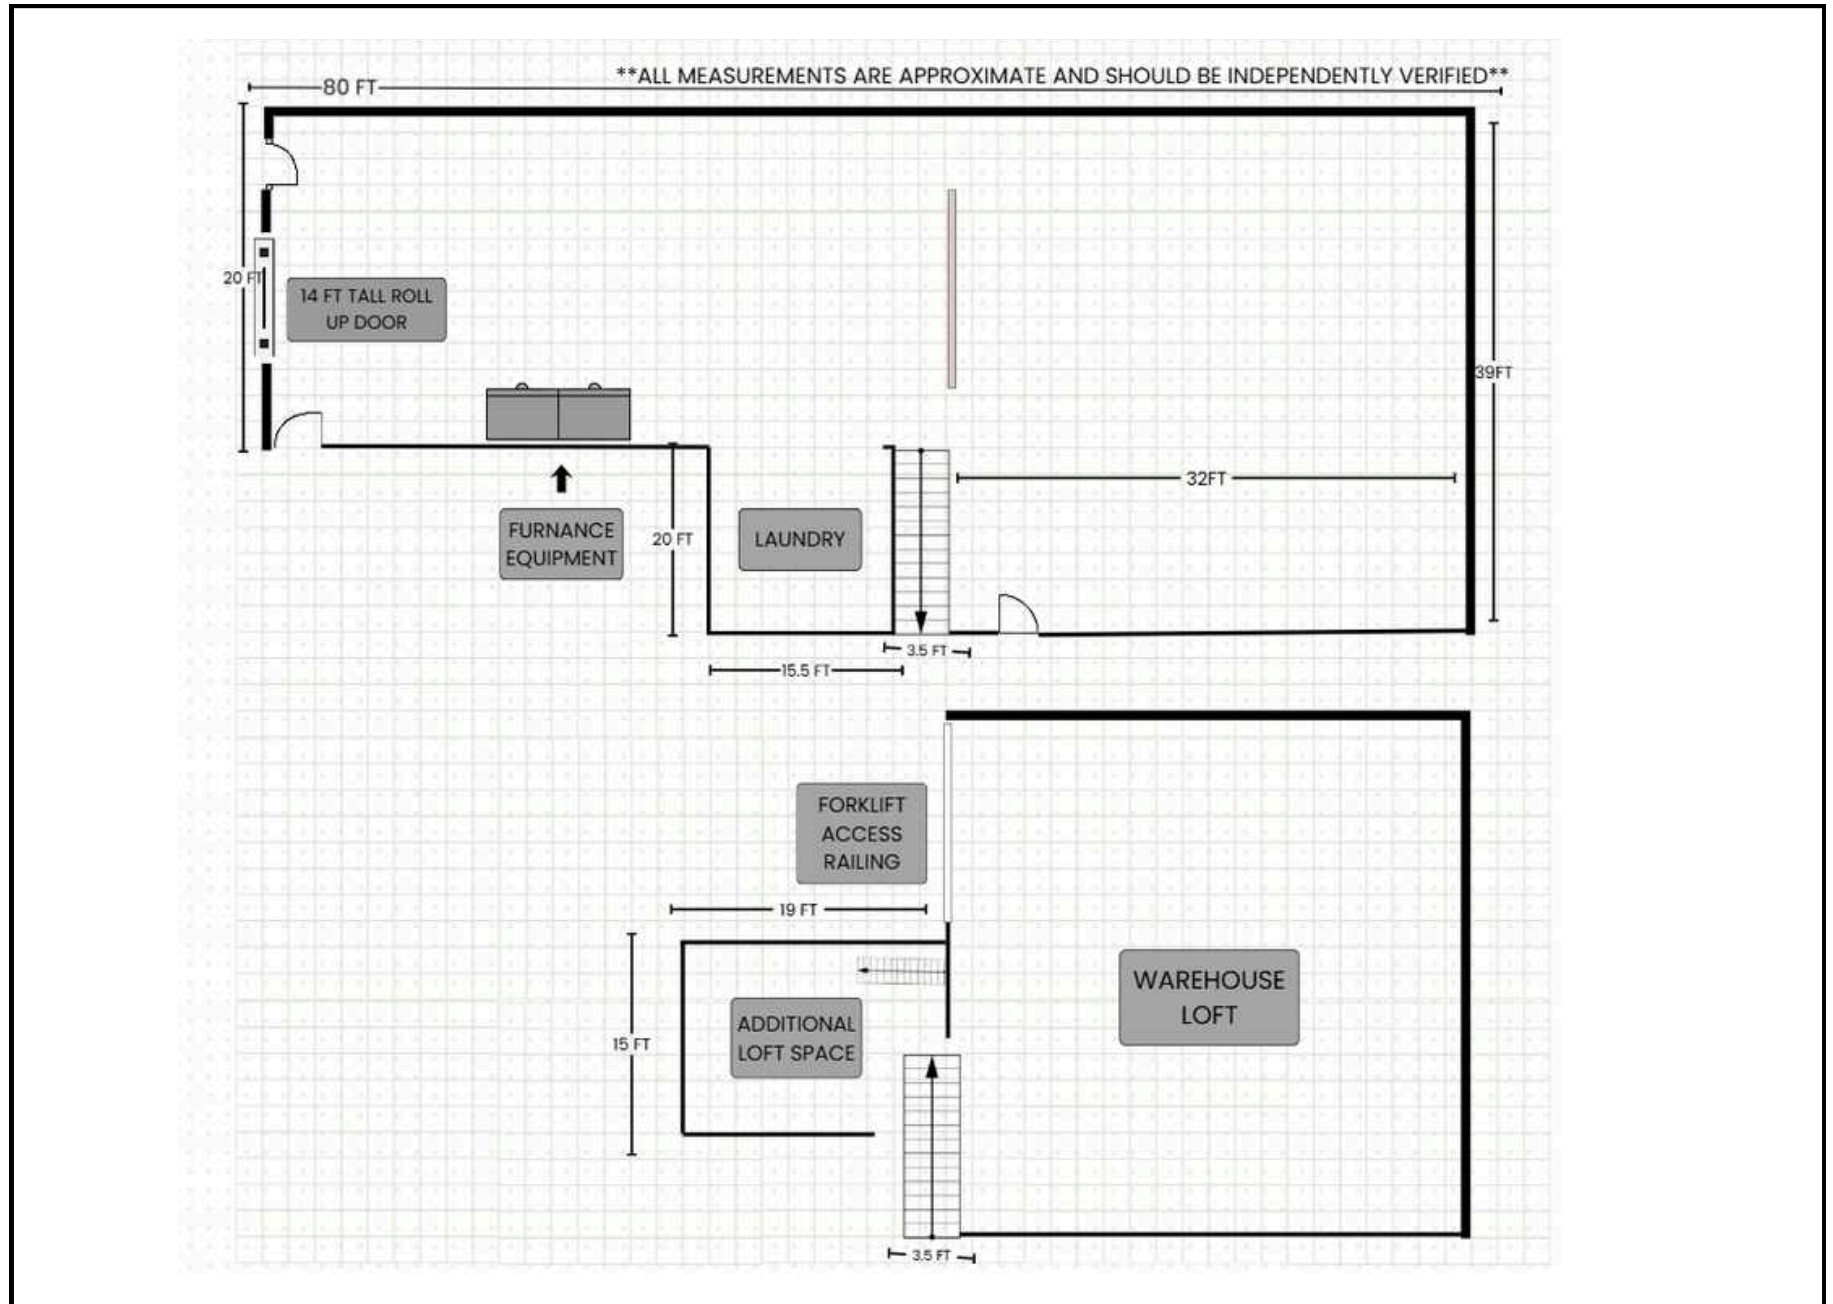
80 FT

**ALL MEASUREMENTS ARE APPROXIMATE AND SHOULD BE INDEPENDENTLY VERIFIED**

20 FT

14 FT TALL ROLL UP DOOR

39FT

32FT

FURNANCE EQUIPMENT

20 FT

LAUNDRY

3.5 FT

15.5 FT

FORKLIFT ACCESS RAILING

19 FT

15 FT

ADDITIONAL LOFT SPACE

WAREHOUSE LOFT

3.5 FT